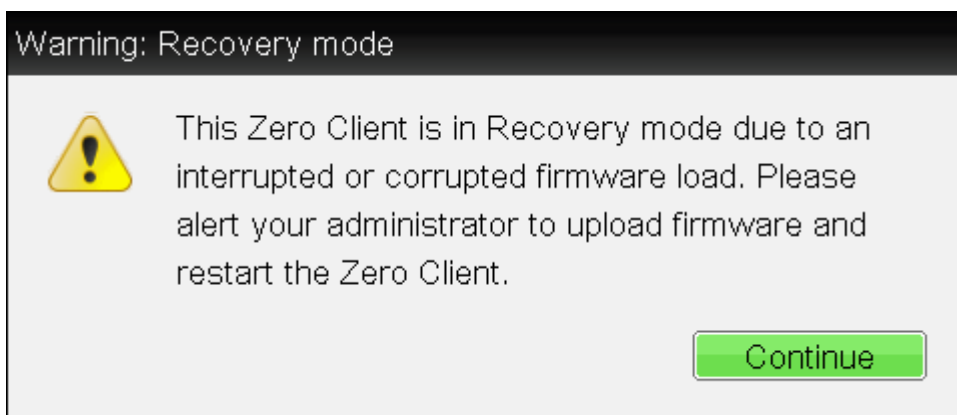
Warning: Recovery mode

This Zero Client is in Recovery mode due to an interrupted or corrupted firmware load. Please alert your administrator to upload firmware and restart the Zero Client.

Continue